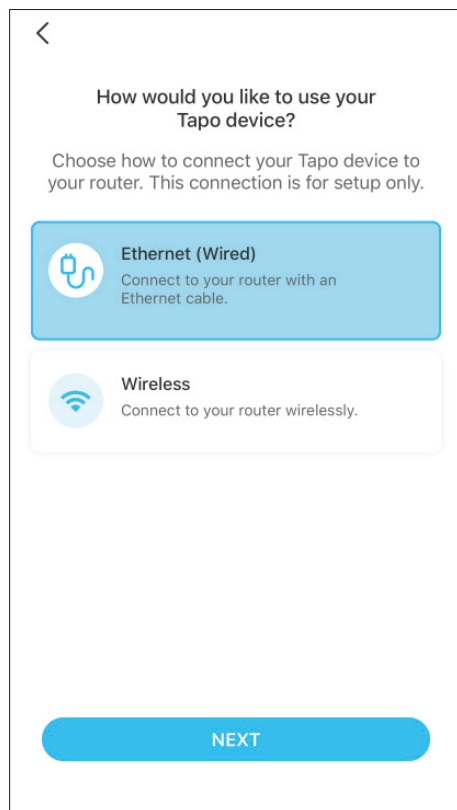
How would you like to use your Tapo device?

Choose how to connect your Tapo device to your router. This connection is for setup only.

Ethernet (Wired)
Connect to your router with an Ethernet cable.

Wireless
Connect to your router wirelessly.

NEXT